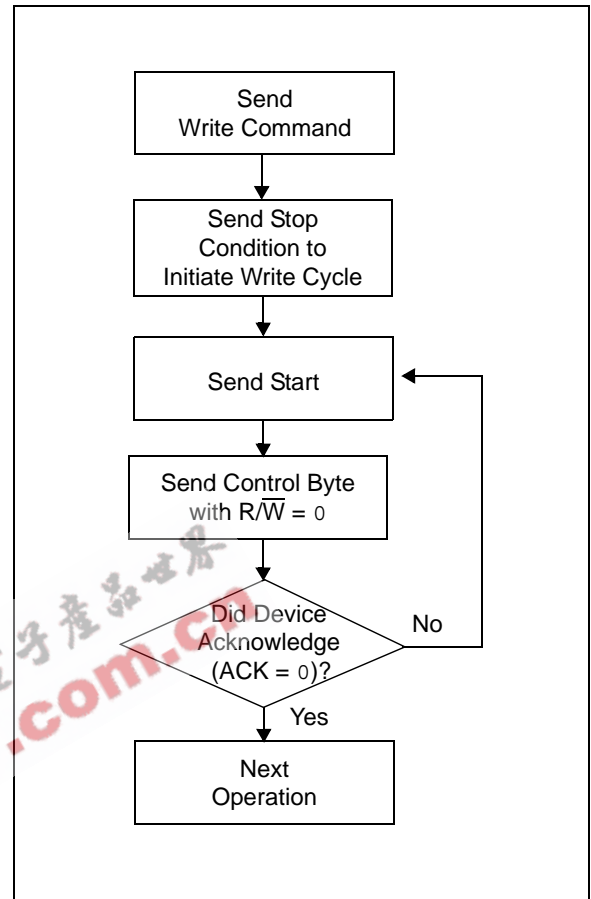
Send Write Command

Send Stop Condition to Initiate Write Cycle

Send Start

Send Control Byte with $R/\overline{W} = 0$

Did Device Acknowledge (ACK = 0)?

No

Yes

Next Operation

子产品世界
.com.cn